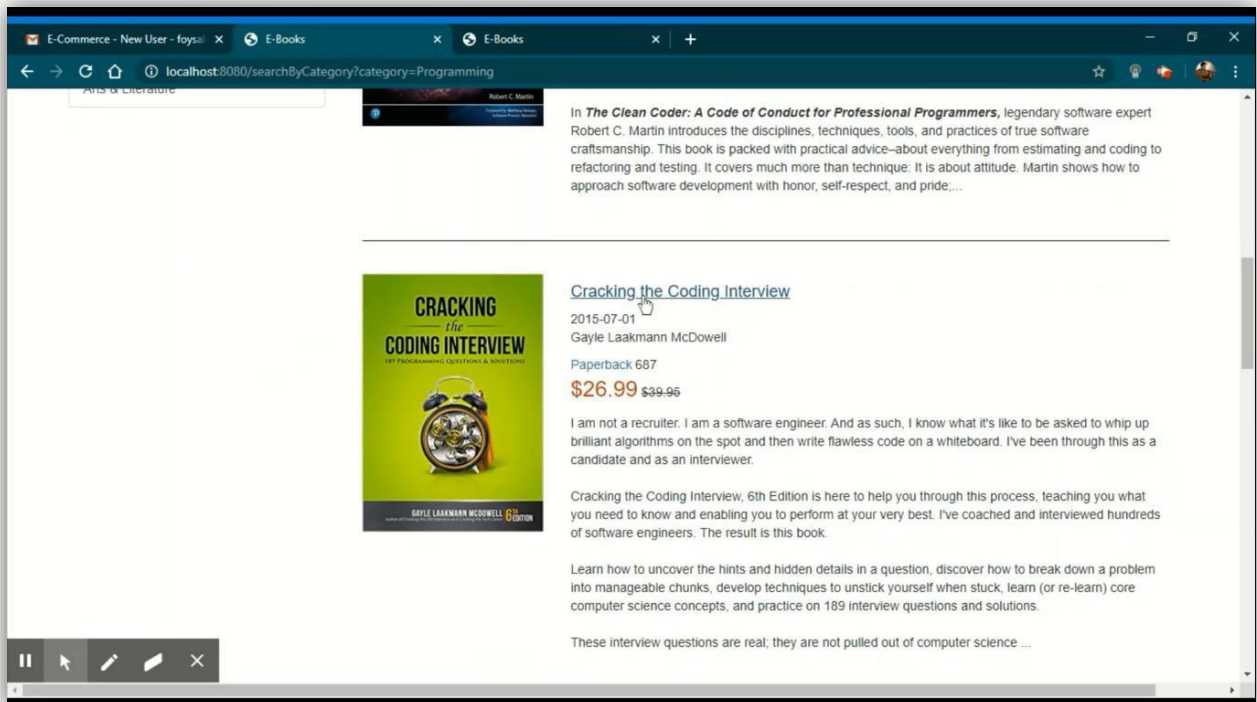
E-Commerce - New User - foysal ×

E-Books ×

E-Books ×

+

localhost:8080/searchByCategory?category=Programming

Arts & Literature

Robert C. Martin

In **The Clean Coder: A Code of Conduct for Professional Programmers,** legendary software expert Robert C. Martin introduces the disciplines, techniques, tools, and practices of true software craftsmanship. This book is packed with practical advice–about everything from estimating and coding to refactoring and testing. It covers much more than technique: It is about attitude. Martin shows how to approach software development with honor, self-respect, and pride;...

CRACKING the CODING INTERVIEW

189 PROGRAMMING QUESTIONS & SOLUTIONS

GAYLE LAAKMANN McDOWELL 6th EDITION

Cracking the Coding Interview

2015-07-01

Gayle Laakmann McDowell

Paperback 687

$26.99 $39.95

I am not a recruiter. I am a software engineer. And as such, I know what it's like to be asked to whip up brilliant algorithms on the spot and then write flawless code on a whiteboard. I've been through this as a candidate and as an interviewer.

Cracking the Coding Interview, 6th Edition is here to help you through this process, teaching you what you need to know and enabling you to perform at your very best. I've coached and interviewed hundreds of software engineers. The result is this book.

Learn how to uncover the hints and hidden details in a question, discover how to break down a problem into manageable chunks, develop techniques to unstick yourself when stuck, learn (or re-learn) core computer science concepts, and practice on 189 interview questions and solutions.

These interview questions are real; they are not pulled out of computer science ...